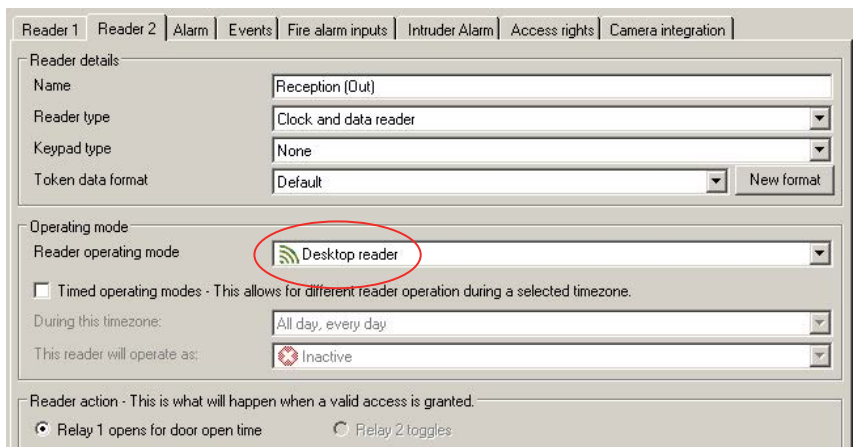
Reader 1 | Reader 2 | Alarm | Events | Fire alarm inputs | Intruder Alarm | Access rights | Camera integration

Reader details

Name | Reception (Out)

Reader type | Clock and data reader

Keypad type | None

Token data format | Default | New format

Operating mode

Reader operating mode | Desktop reader

Timed operating modes - This allows for different reader operation during a selected timezone.

During this timezone: | All day, every day

This reader will operate as: | Inactive

Reader action - This is what will happen when a valid access is granted.

Relay 1 opens for door open time

Relay 2 toggles